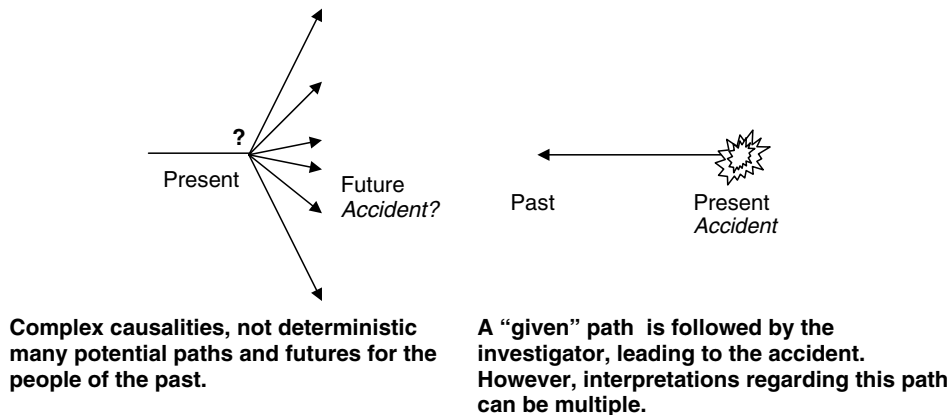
?

Present

Future
*Accident?*

Past

Present
*Accident*

**Complex causalities, not deterministic many potential paths and futures for the people of the past.**

**A "given" path is followed by the investigator, leading to the accident. However, interpretations regarding this path can be multiple.**